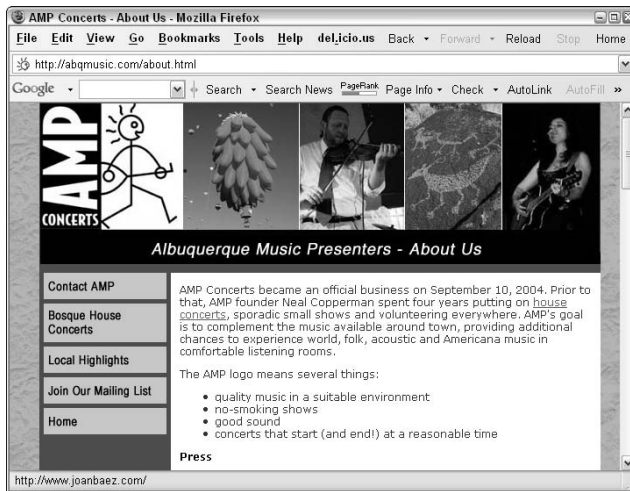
AMP Concerts - About Us - Mozilla Firefox

File Edit View Go Bookmarks Tools Help del.icio.us Back Forward Reload Stop Home

http://abqmusic.com/about.html

Google Search Search News PageRank Page Info Check AutoLink AutoFill »

AMP CONCERTS

Albuquerque Music Presenters - About Us

Contact AMP

Bosque House Concerts

Local Highlights

Join Our Mailing List

Home

AMP Concerts became an official business on September 10, 2004. Prior to that, AMP founder Neal Copperman spent four years putting on house concerts, sporadic small shows and volunteering everywhere. AMP's goal is to complement the music available around town, providing additional chances to experience world, folk, acoustic and Americana music in comfortable listening rooms.

The AMP logo means several things:

- quality music in a suitable environment
- no-smoking shows
- good sound
- concerts that start (and end!) at a reasonable time

Press

http://www.joanbaez.com/